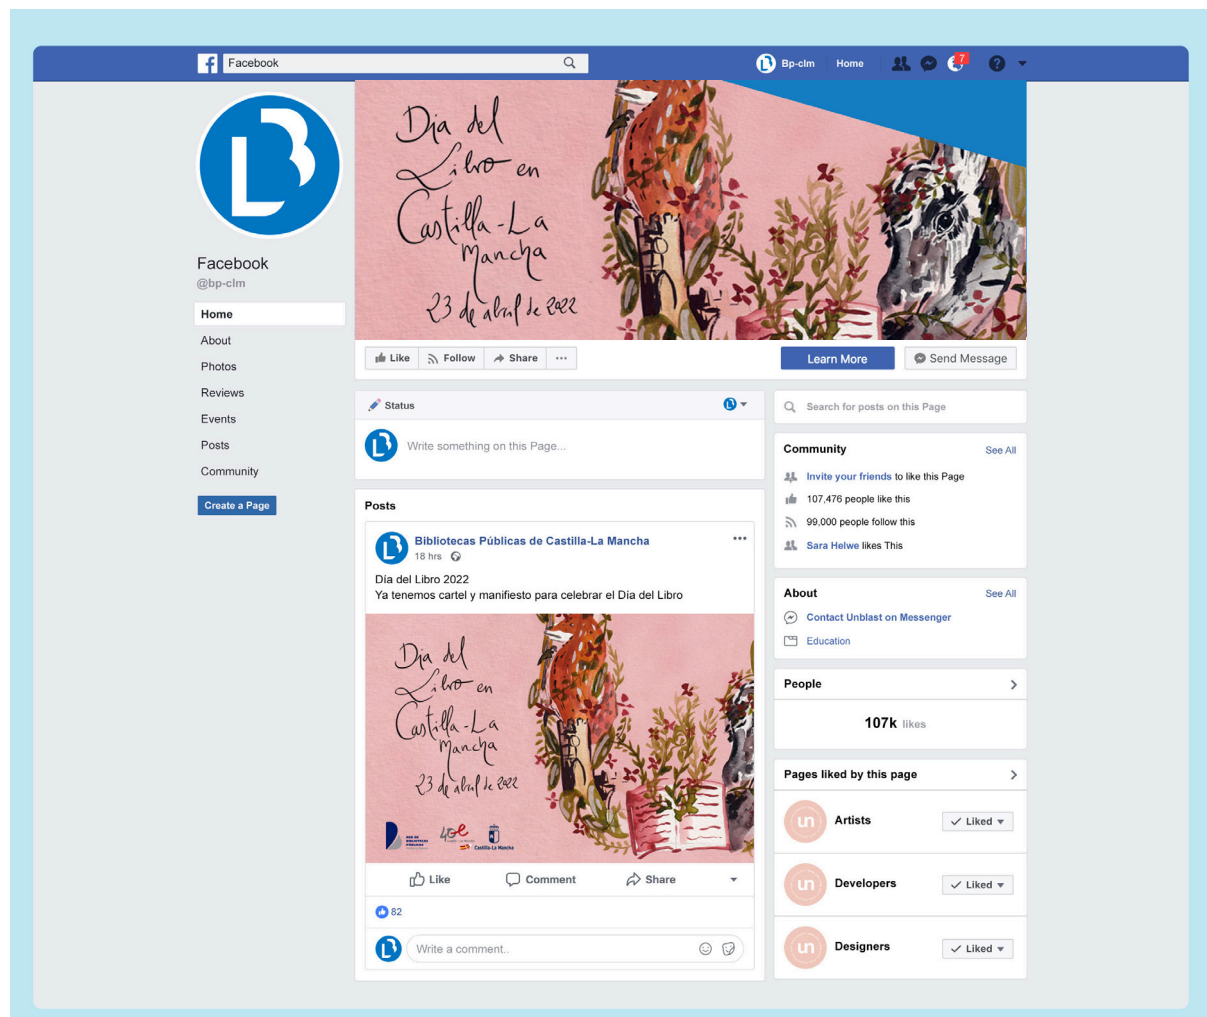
Facebook

Bp-clm Home 7

Dia del Libro en Castilla-La Mancha 23 de abril de 2022

Facebook
@bp-clm

Home
About
Photos
Reviews
Events
Posts
Community

Create a Page

Like Follow Share ···

Learn More Send Message

Status

Write something on this Page...

Search for posts on this Page

Community See All

Invite your friends to like this Page
107,476 people like this
99,000 people follow this
Sara Helwe likes This

About See All

Contact Unblast on Messenger
Education

People

107k likes

Pages liked by this page

Artists Liked
Developers Liked
Designers Liked

Posts

Bibliotecas Públicas de Castilla-La Mancha
18 hrs

Día del Libro 2022
Ya tenemos cartel y manifiesto para celebrar el Día del Libro

Dia del Libro en Castilla-La Mancha 23 de abril de 2022

40e
Castilla-La Mancha

Like Comment Share

82

Write a comment..